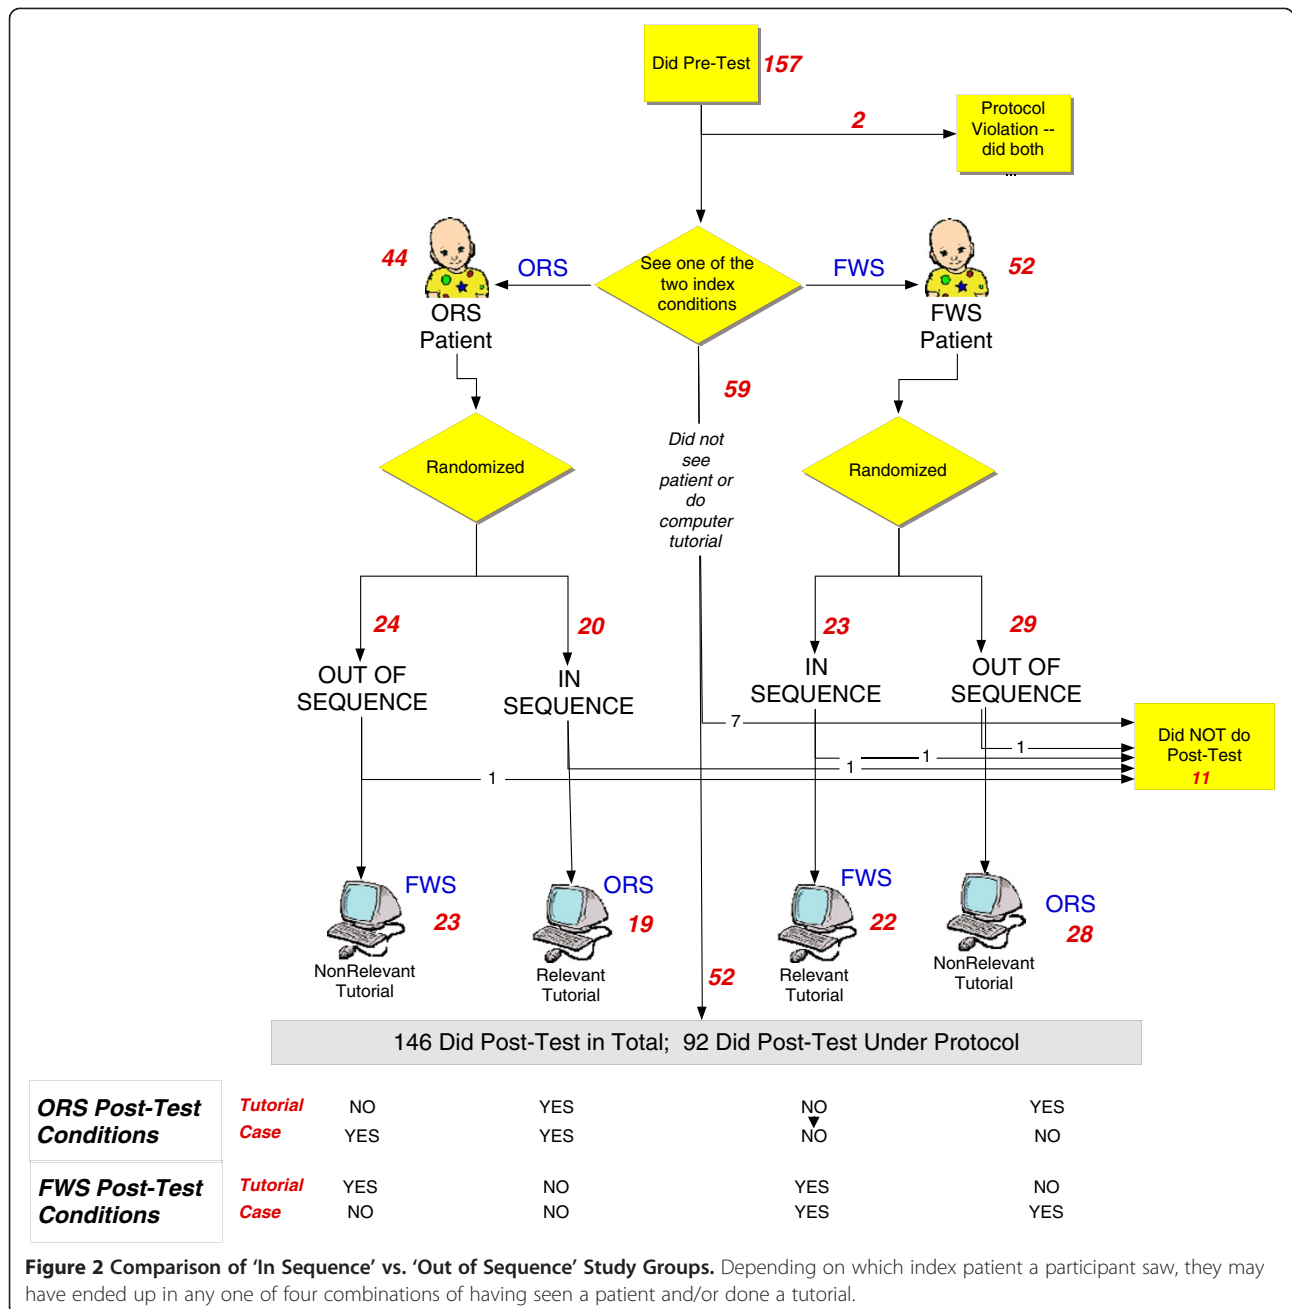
Did Pre-Test 157

2

Protocol Violation -- did both

See one of the two index conditions

44 ORS

ORS Patient

FWS 52

FWS Patient

59

Did not see patient or do computer tutorial

Randomized

Randomized

24 OUT OF SEQUENCE

20 IN SEQUENCE

23 IN SEQUENCE

29 OUT OF SEQUENCE

7

1

1

1

1

Did NOT do Post-Test 11

FWS 23 NonRelevant Tutorial

ORS 19 Relevant Tutorial

52

FWS 22 Relevant Tutorial

ORS 28 NonRelevant Tutorial

146 Did Post-Test in Total; 92 Did Post-Test Under Protocol

| ORS Post-Test Conditions | Tutorial | NO | YES | NO | YES |
|---|---|---|---|---|---|
| | Case | YES | YES | NO | NO |
| FWS Post-Test Conditions | Tutorial | YES | NO | YES | NO |
| | Case | NO | NO | YES | YES |

Figure 2 Comparison of 'In Sequence' vs. 'Out of Sequence' Study Groups. Depending on which index patient a participant saw, they may have ended up in any one of four combinations of having seen a patient and/or done a tutorial.